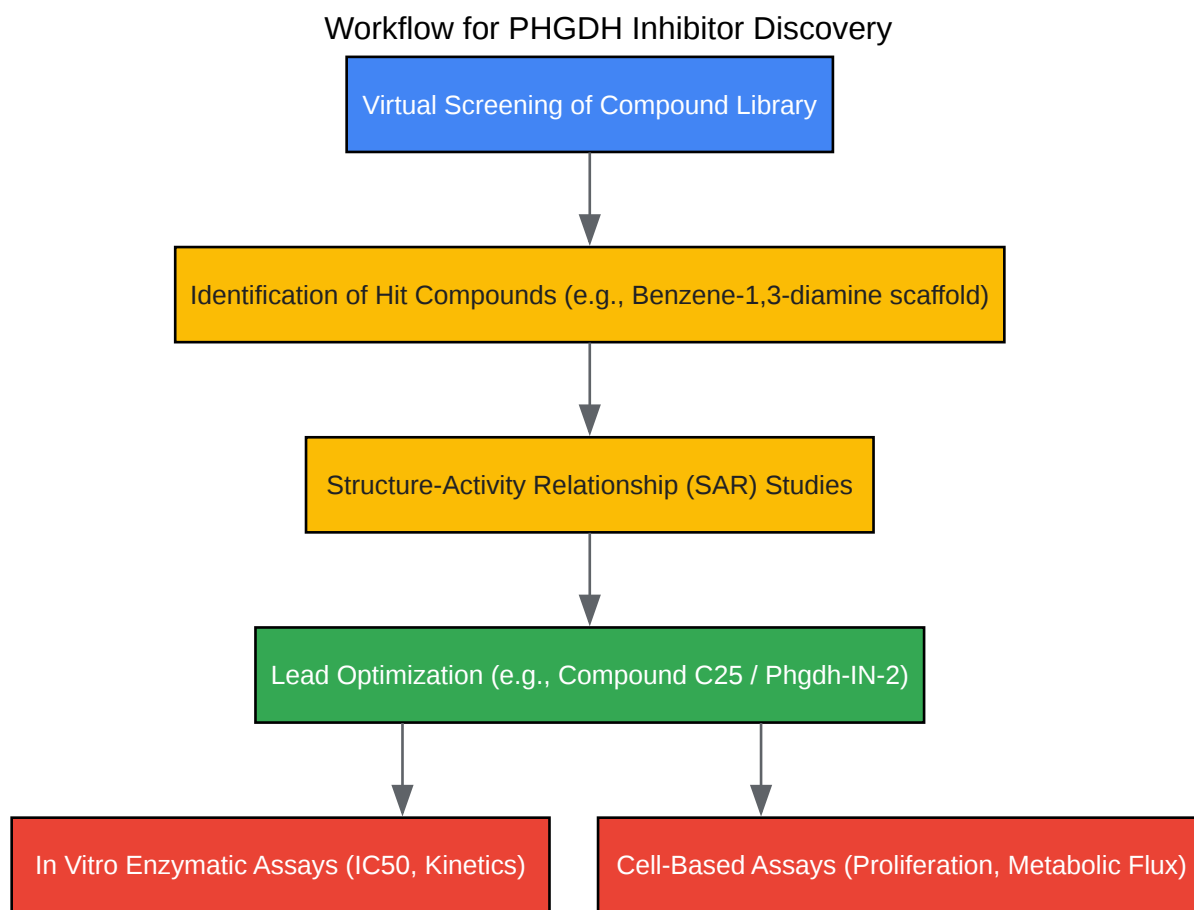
Workflow for PHGDH Inhibitor Discovery

Virtual Screening of Compound Library

Identification of Hit Compounds (e.g., Benzene-1,3-diamine scaffold)

Structure-Activity Relationship (SAR) Studies

Lead Optimization (e.g., Compound C25 / Phgdh-IN-2)

In Vitro Enzymatic Assays (IC50, Kinetics)

Cell-Based Assays (Proliferation, Metabolic Flux)